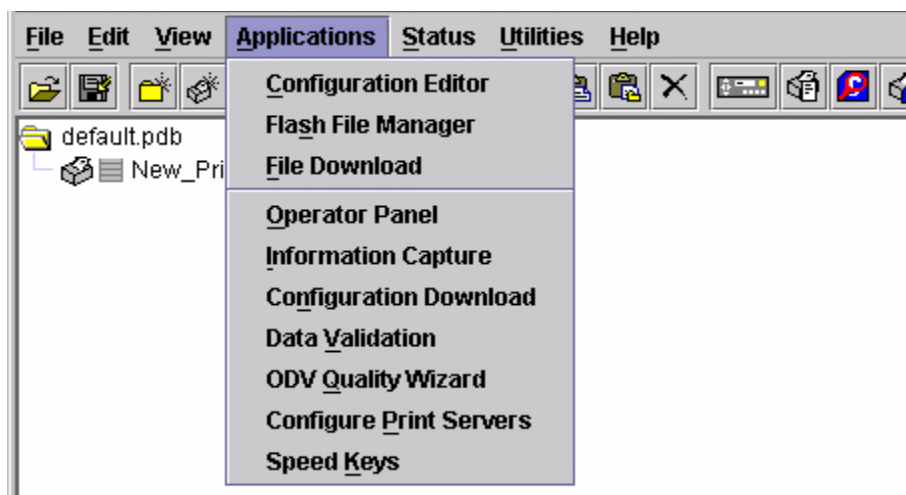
File Edit View Applications Status Utilities Help

default.pdb

New_Pri

Configuration Editor
Flash File Manager
File Download
Operator Panel
Information Capture
Configuration Download
Data Validation
ODV Quality Wizard
Configure Print Servers
Speed Keys